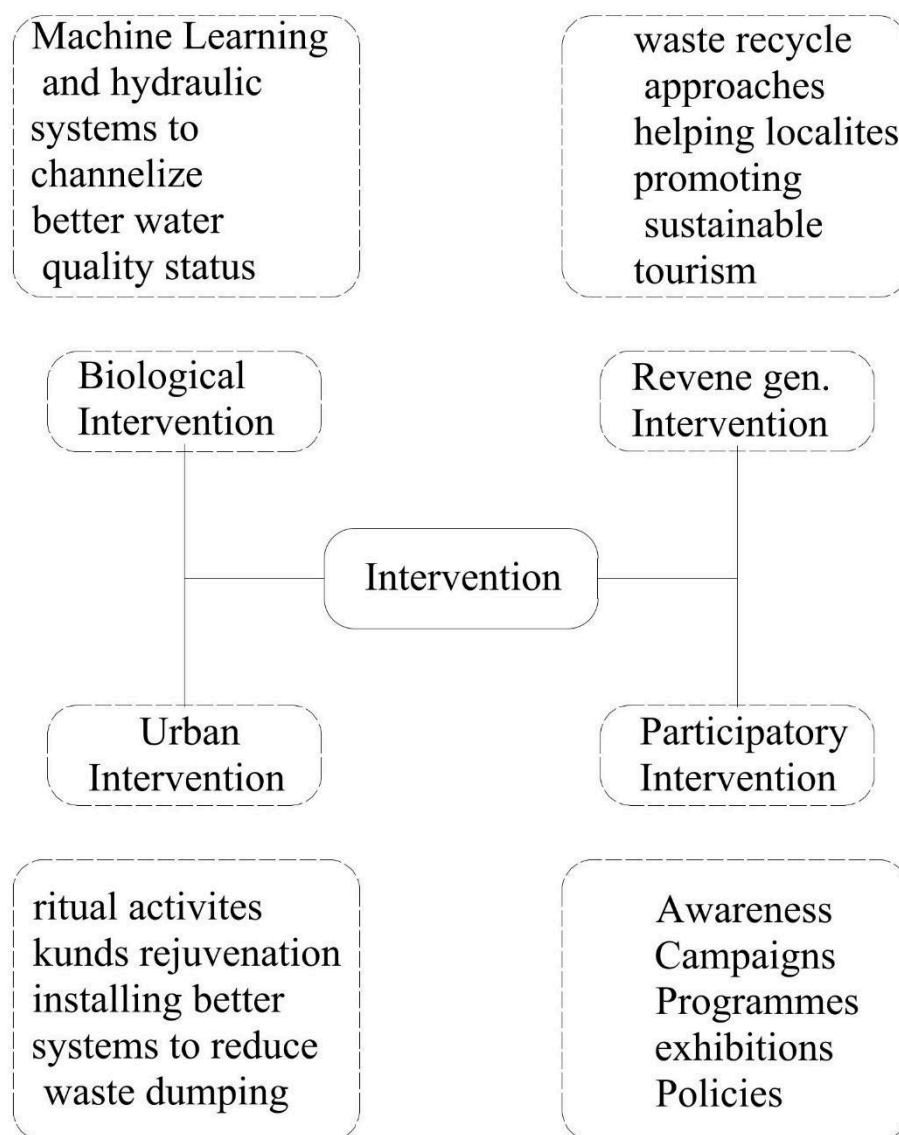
Machine Learning and hydraulic systems to channelize better water quality status

waste recycle approaches helping localites promoting sustainable tourism

Biological Intervention

Revene gen. Intervention

Intervention

Urban Intervention

Participatory Intervention

ritual activites kunds rejuvenation installing better systems to reduce waste dumping

Awareness Campaigns Programmes exhibitions Policies